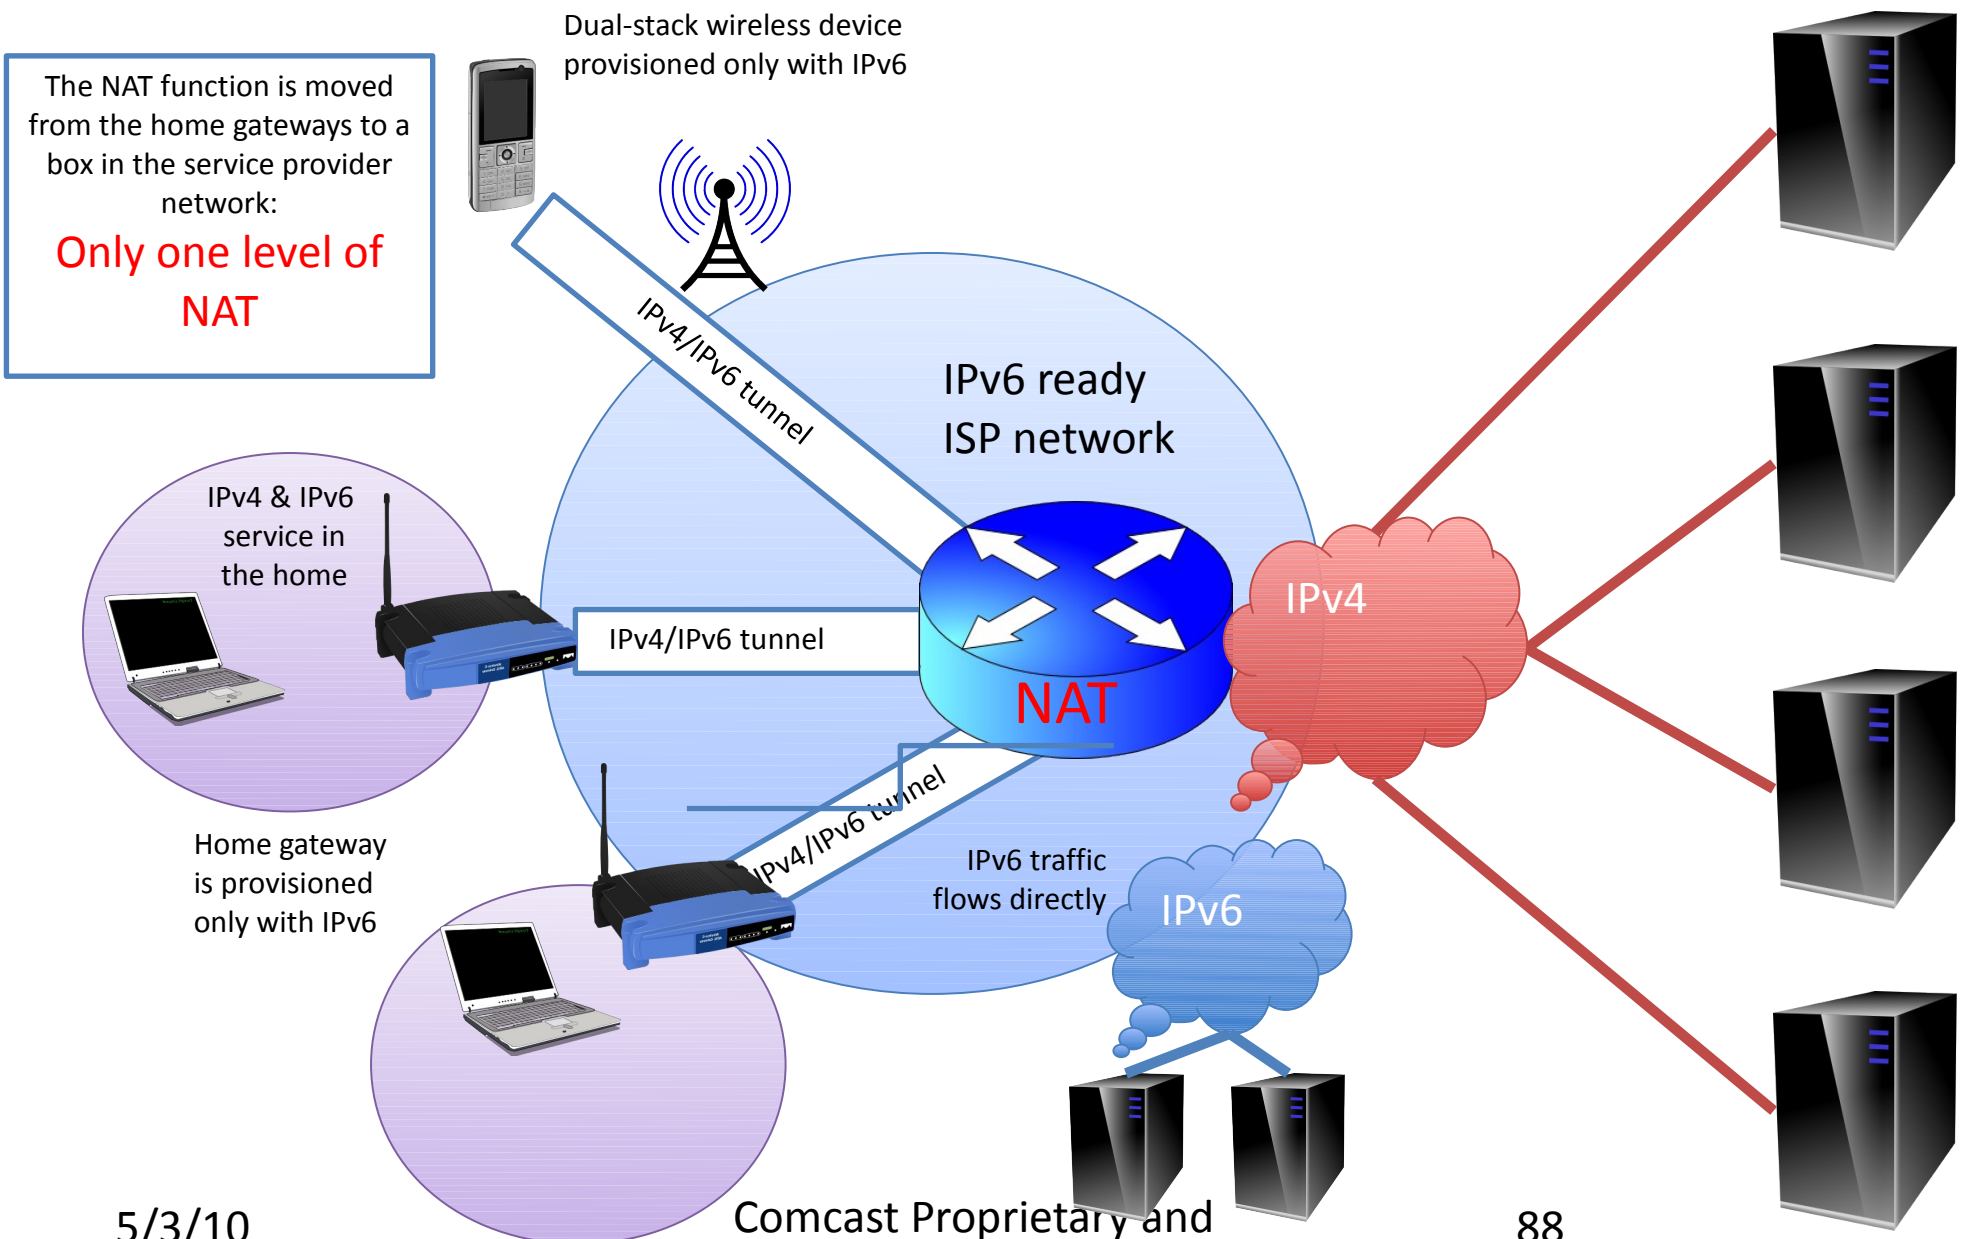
The NAT function is moved from the home gateways to a box in the service provider network:
Only one level of NAT

Dual-stack wireless device provisioned only with IPv6

IPv4/IPv6 tunnel

IPv6 ready ISP network

IPv4 & IPv6 service in the home

IPv4/IPv6 tunnel

NAT

IPv4

IPv4/IPv6 tunnel

Home gateway is provisioned only with IPv6

IPv6 traffic flows directly

IPv6

5/3/10

Comcast Proprietary and

88